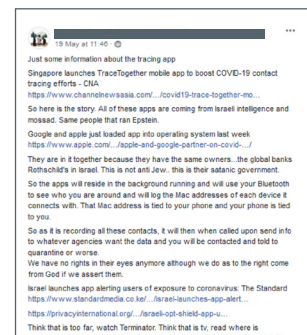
19 May at 11:46 ·

Just some information about the tracing app

Singapore launches TraceTogether mobile app to boost COVID-19 contact tracing efforts - CNA
https://www.channelnewsasia.com/.../covid19-trace-together-mo...

So here is the story. All of these apps are coming from Israeli intelligence and mossad. Same people that ran Epstein.

Google and apple just loaded app into operating system last week
https://www.apple.com/.../apple-and-google-partner-on-covid-...

They are in it together because they have the same owners...the global banks Rothschild's in Israel. This is not anti Jew.. this is their satanic government.

So the apps will reside in the background running and will use your Bluetooth to see who you are around and will log the Mac addresses of each device it connects with. That Mac address is tied to your phone and your phone is tied to you.

So as it is recording all these contacts, it will then when called upon send info to whatever agencies want the data and you will be contacted and told to quarantine or worse.
We have no rights in their eyes anymore although we do as to the right come from God if we assert them.

Israel launches app alerting users of exposure to coronavirus: The Standard
https://www.standardmedia.co.ke/.../israel-launches-app-alert...

https://privacyinternational.org/.../israeli-opt-shield-app-u...

Think that is too far, watch Terminator. Think that is tv, read where is